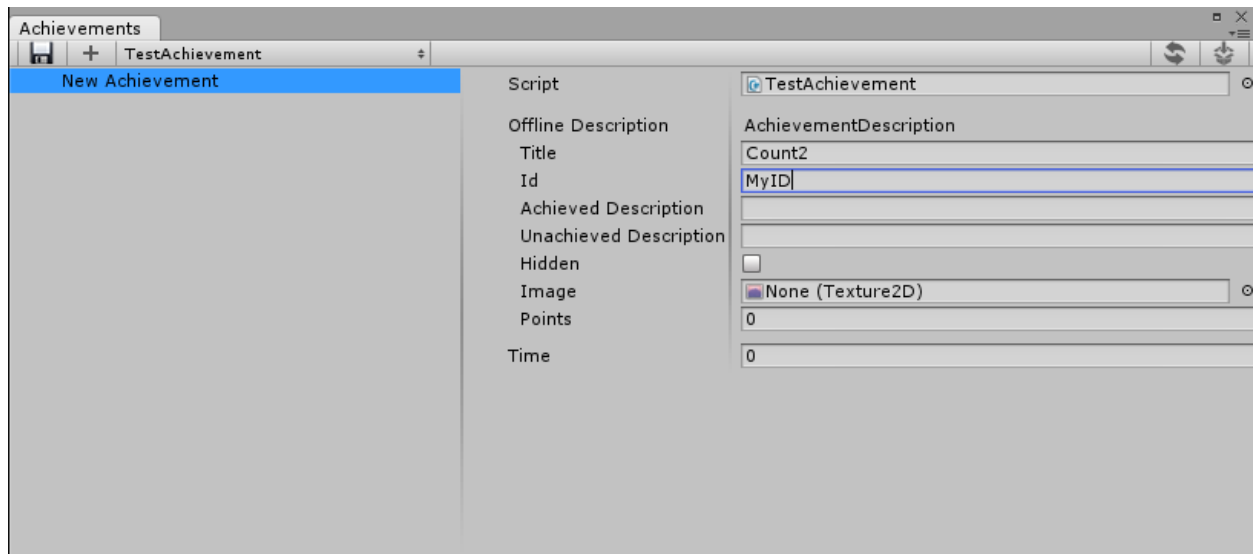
Achievements

TestAchievement

New Achievement

Script TestAchievement

Offline Description AchievementDescription

Title Count2

Id MyID

Achieved Description

Unachieved Description

Hidden

Image None (Texture2D)

Points 0

Time 0